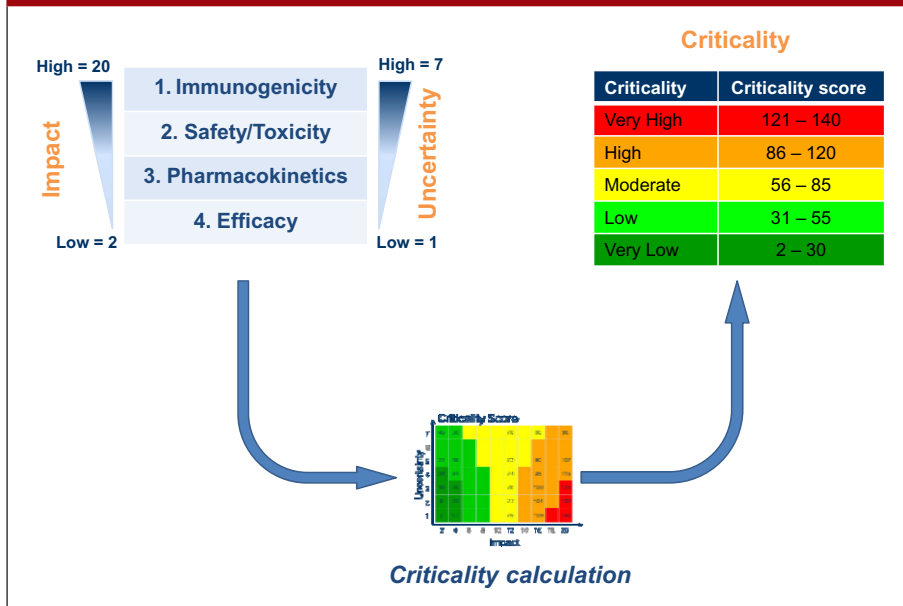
High = 20

Impact

Low = 2

1. Immunogenicity

2. Safety/Toxicity

3. Pharmacokinetics

4. Efficacy

High = 7

Uncertainty

Low = 1

Criticality

| Criticality | Criticality score |
|---|---|
| Very High | 121 – 140 |
| High | 86 – 120 |
| Moderate | 56 – 85 |
| Low | 31 – 55 |
| Very Low | 2 – 30 |

Criticality Score

Uncertainty

Impact

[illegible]

Criticality calculation